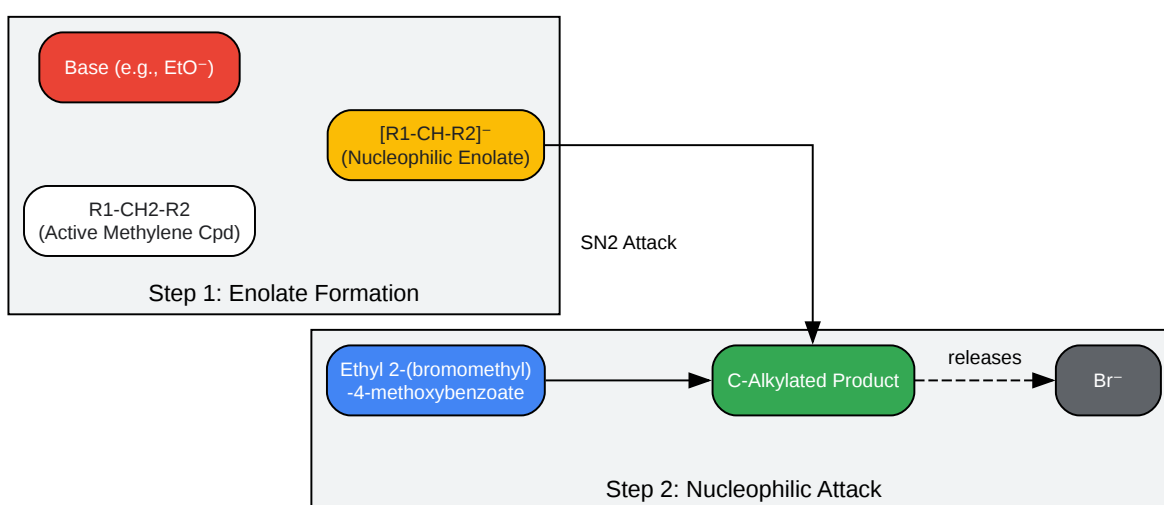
Base (e.g., EtO⁻)

[R1-CH-R2]⁻
(Nucleophilic Enolate)

R1-CH2-R2
(Active Methylene Cpd)

Step 1: Enolate Formation

SN2 Attack

Ethyl 2-(bromomethyl)
-4-methoxybenzoate

C-Alkylated Product

releases

Br⁻

Step 2: Nucleophilic Attack